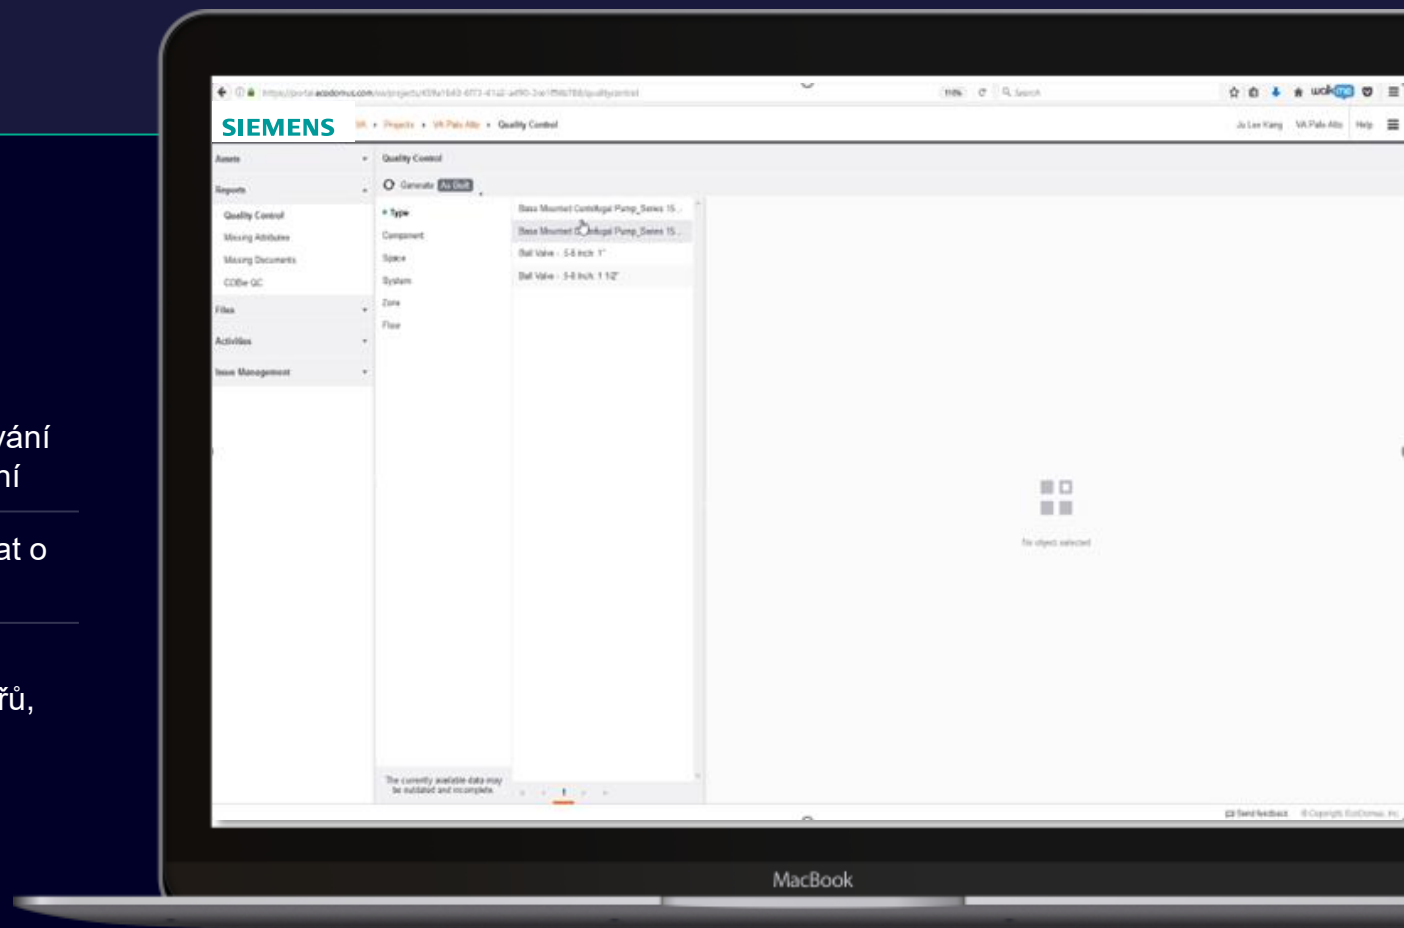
vání
ní

at o

řů,

https://portal.ecodomus.com/projects/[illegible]/qualitycontrol

110%

Search

walkme

SIEMENS

VA ▸ Projects ▸ VA Palo Alto ▸ Quality Control

Ju Lee Kang VA Palo Alto Help

Assets

Reports

Quality Control

Missing Attributes

Missing Documents

COBie QC

Files

Activities

Issue Management

Quality Control

Generate As Built

• Type

Component

Space

System

Zone

Floor

Base Mounted Centrifugal Pump_Series 15...

Base Mounted Centrifugal Pump_Series 15...

Ball Valve - 3-6 Inch 1"

Ball Valve - 3-6 Inch 1 1/2"

No object selected

The currently available data may be outdated and incomplete.

1

Send feedback © Copyright EcoDomus, Inc.

MacBook